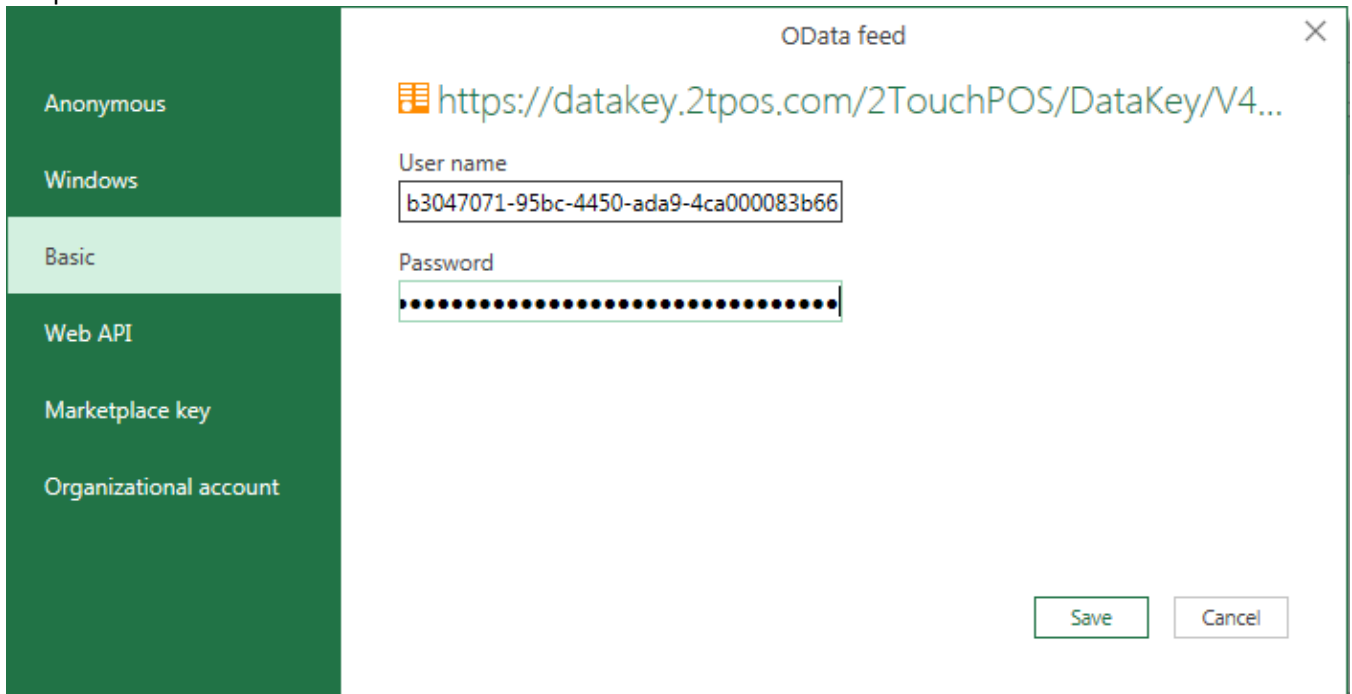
OData feed

×

Anonymous

Windows

Basic

Web API

Marketplace key

Organizational account

https://datakey.2tpos.com/2TouchPOS/DataKey/V4...

User name

b3047071-95bc-4450-ada9-4ca000083b66

Password

••••••••••••••••••••••••••••••••

Save

Cancel